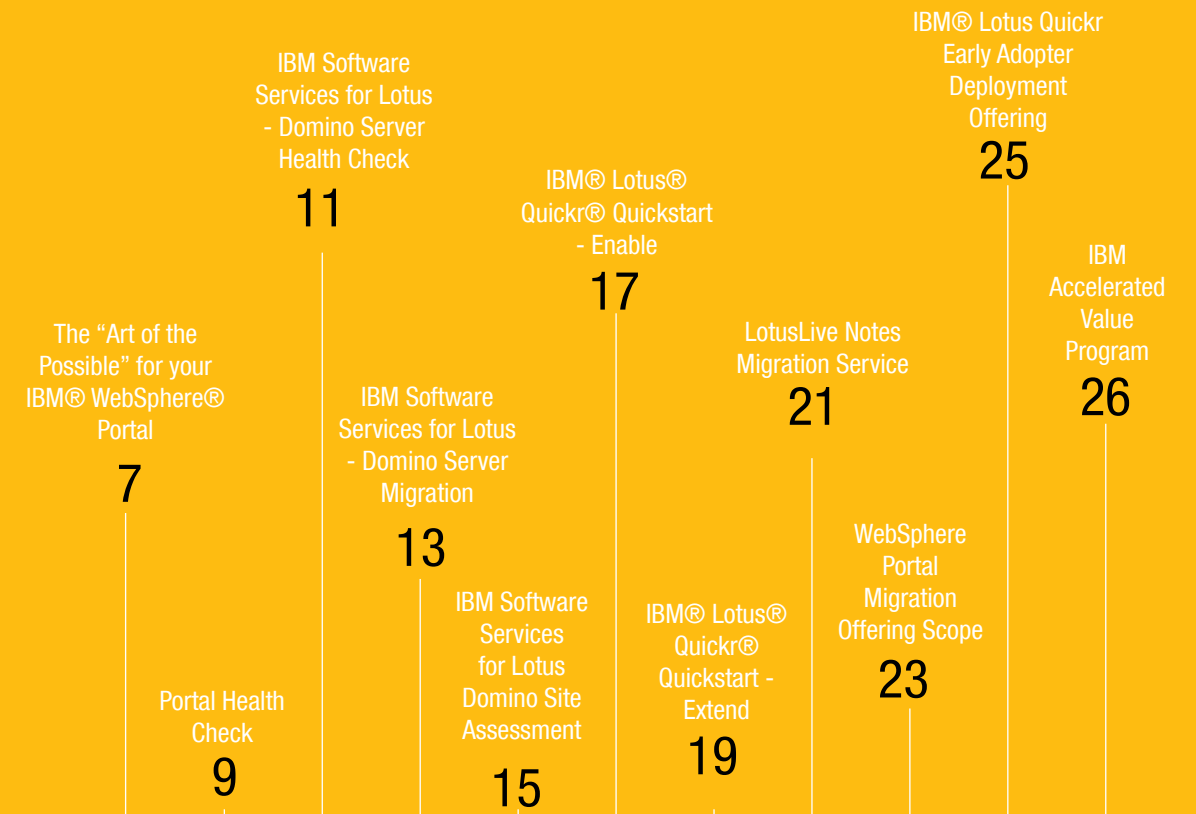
The “Art of the Possible” for your IBM® WebSphere® Portal
7

Portal Health Check
9

IBM Software Services for Lotus - Domino Server Health Check
11

IBM Software Services for Lotus - Domino Server Migration
13

IBM Software Services for Lotus Domino Site Assessment
15

IBM® Lotus® Quickr® Quickstart - Enable
17

IBM® Lotus® Quickr® Quickstart - Extend
19

LotusLive Notes Migration Service
21

WebSphere Portal Migration Offering Scope
23

IBM® Lotus Quickr Early Adopter Deployment Offering
25

IBM Accelerated Value Program
26